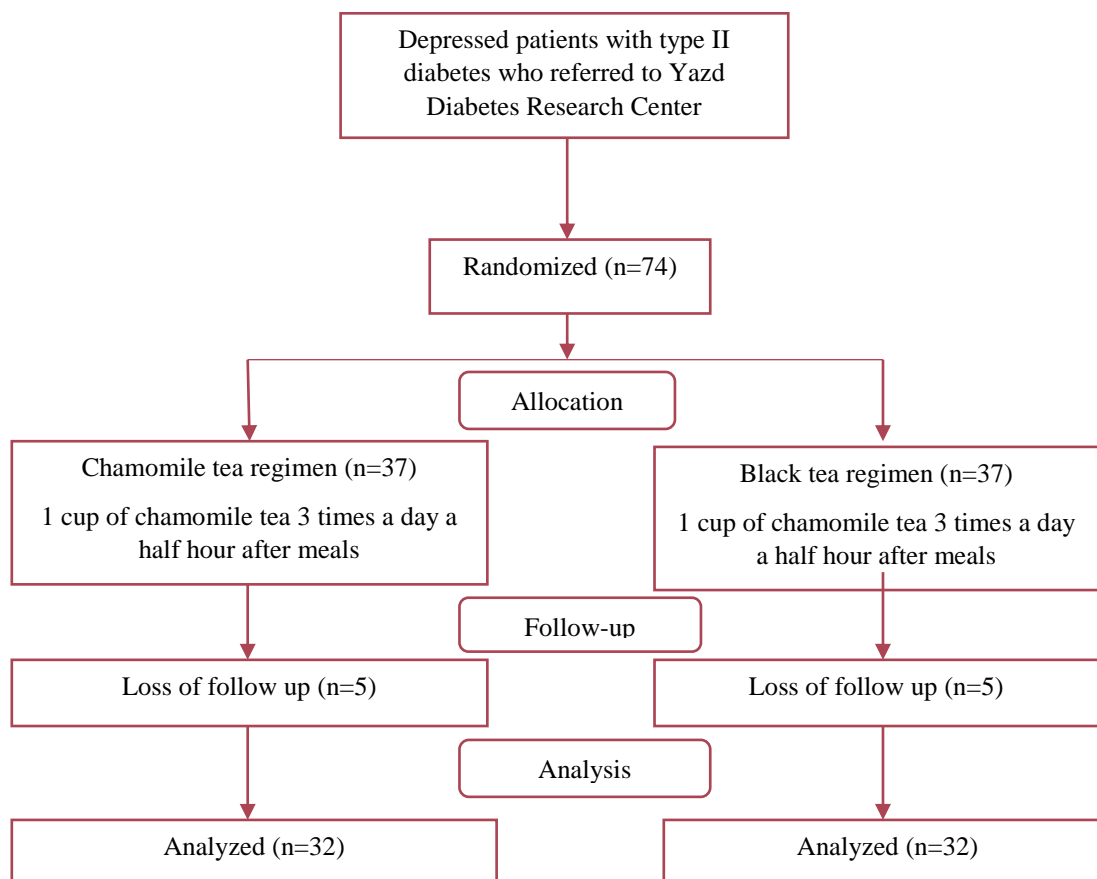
Depressed patients with type II diabetes who referred to Yazd Diabetes Research Center

Randomized (n=74)

Allocation

Chamomile tea regimen (n=37)

1 cup of chamomile tea 3 times a day a half hour after meals

Black tea regimen (n=37)

1 cup of chamomile tea 3 times a day a half hour after meals

Follow-up

Loss of follow up (n=5)

Loss of follow up (n=5)

Analysis

Analyzed (n=32)

Analyzed (n=32)